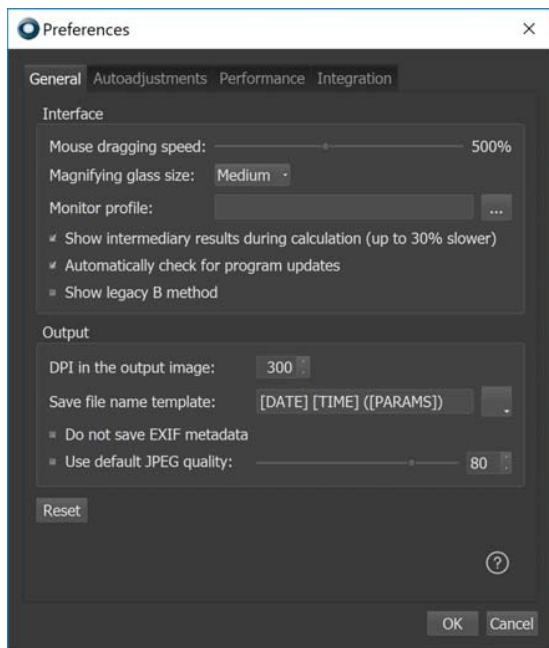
Preferences

General Autoadjustments Performance Integration

Interface

Mouse dragging speed: 500%

Magnifying glass size: Medium

Monitor profile: ...

Show intermediary results during calculation (up to 30% slower)

Automatically check for program updates

Show legacy B method

Output

DPI in the output image: 300

Save file name template: [DATE] [TIME] ([PARAMS])

Do not save EXIF metadata

Use default JPEG quality: 80

Reset

?

OK Cancel